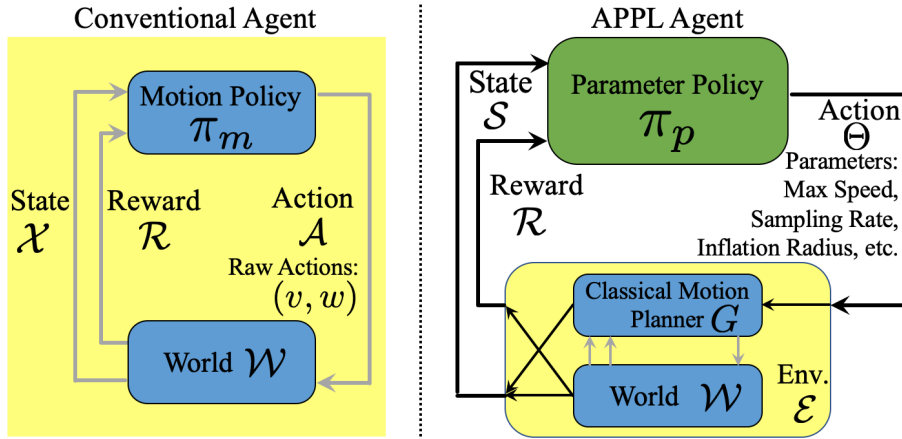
Conventional Agent

Motion Policy
$\pi_m$

State
$\mathcal{X}$

Reward
$\mathcal{R}$

Action
$\mathcal{A}$

Raw Actions:
$(v, w)$

World $\mathcal{W}$

APPL Agent

State
$\mathcal{S}$

Parameter Policy
$\pi_p$

Action
$\Theta$

Parameters:
Max Speed,
Sampling Rate,
Inflation Radius, etc.

Reward
$\mathcal{R}$

Classical Motion Planner $G$

World $\mathcal{W}$

Env.
$\mathcal{E}$